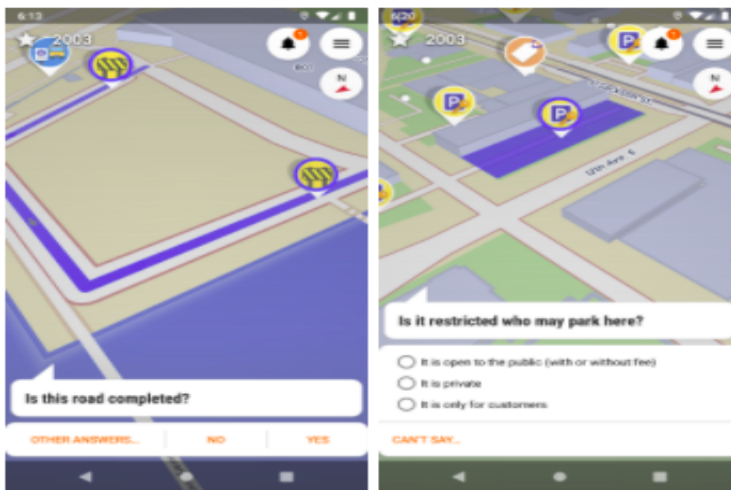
6:13

2003

Is this road completed?

OTHER ANSWERS...

NO

YES

2003

12th Ave. E

Is it restricted who may park here?

It is open to the public (with or without fee)

It is private

It is only for customers

CAN'T SAY...